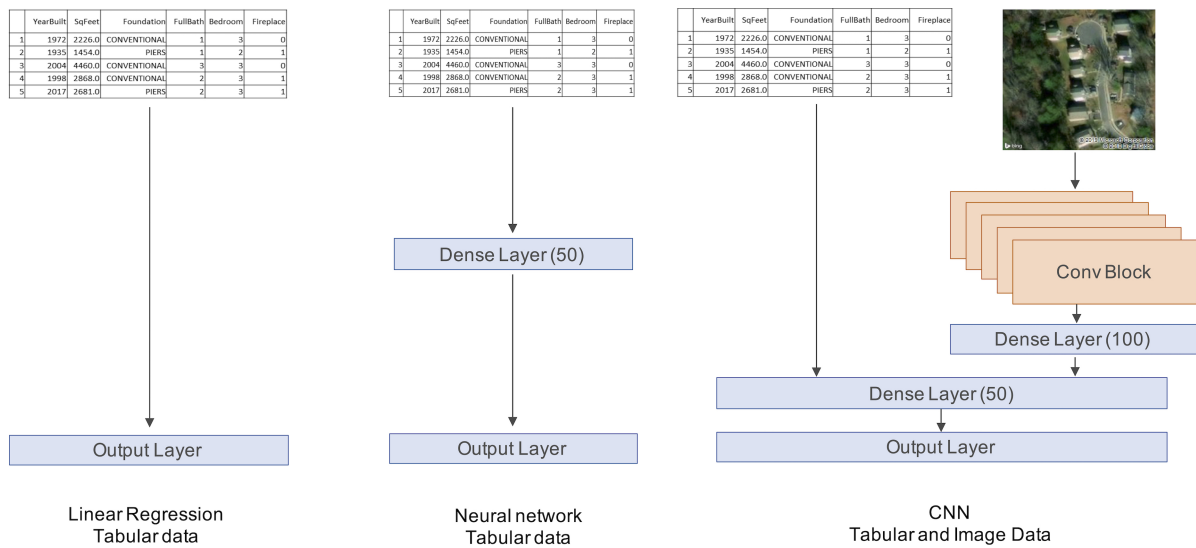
| | YearBuilt | SqFeet | Foundation | FullBath | Bedroom | Fireplace |
|---|---|---|---|---|---|---|
| 1 | 1972 | 2226.0 | CONVENTIONAL | 1 | 3 | 0 |
| 2 | 1935 | 1454.0 | PIERS | 1 | 2 | 1 |
| 3 | 2004 | 4460.0 | CONVENTIONAL | 3 | 3 | 0 |
| 4 | 1998 | 2868.0 | CONVENTIONAL | 2 | 3 | 1 |
| 5 | 2017 | 2681.0 | PIERS | 2 | 3 | 1 |

Output Layer

Linear Regression
Tabular data

| | YearBuilt | SqFeet | Foundation | FullBath | Bedroom | Fireplace |
|---|---|---|---|---|---|---|
| 1 | 1972 | 2226.0 | CONVENTIONAL | 1 | 3 | 0 |
| 2 | 1935 | 1454.0 | PIERS | 1 | 2 | 1 |
| 3 | 2004 | 4460.0 | CONVENTIONAL | 3 | 3 | 0 |
| 4 | 1998 | 2868.0 | CONVENTIONAL | 2 | 3 | 1 |
| 5 | 2017 | 2681.0 | PIERS | 2 | 3 | 1 |

Dense Layer (50)

Output Layer

Neural network
Tabular data

| | YearBuilt | SqFeet | Foundation | FullBath | Bedroom | Fireplace |
|---|---|---|---|---|---|---|
| 1 | 1972 | 2226.0 | CONVENTIONAL | 1 | 3 | 0 |
| 2 | 1935 | 1454.0 | PIERS | 1 | 2 | 1 |
| 3 | 2004 | 4460.0 | CONVENTIONAL | 3 | 3 | 0 |
| 4 | 1998 | 2868.0 | CONVENTIONAL | 2 | 3 | 1 |
| 5 | 2017 | 2681.0 | PIERS | 2 | 3 | 1 |

bing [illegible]

Conv Block

Dense Layer (100)

Dense Layer (50)

Output Layer

CNN
Tabular and Image Data